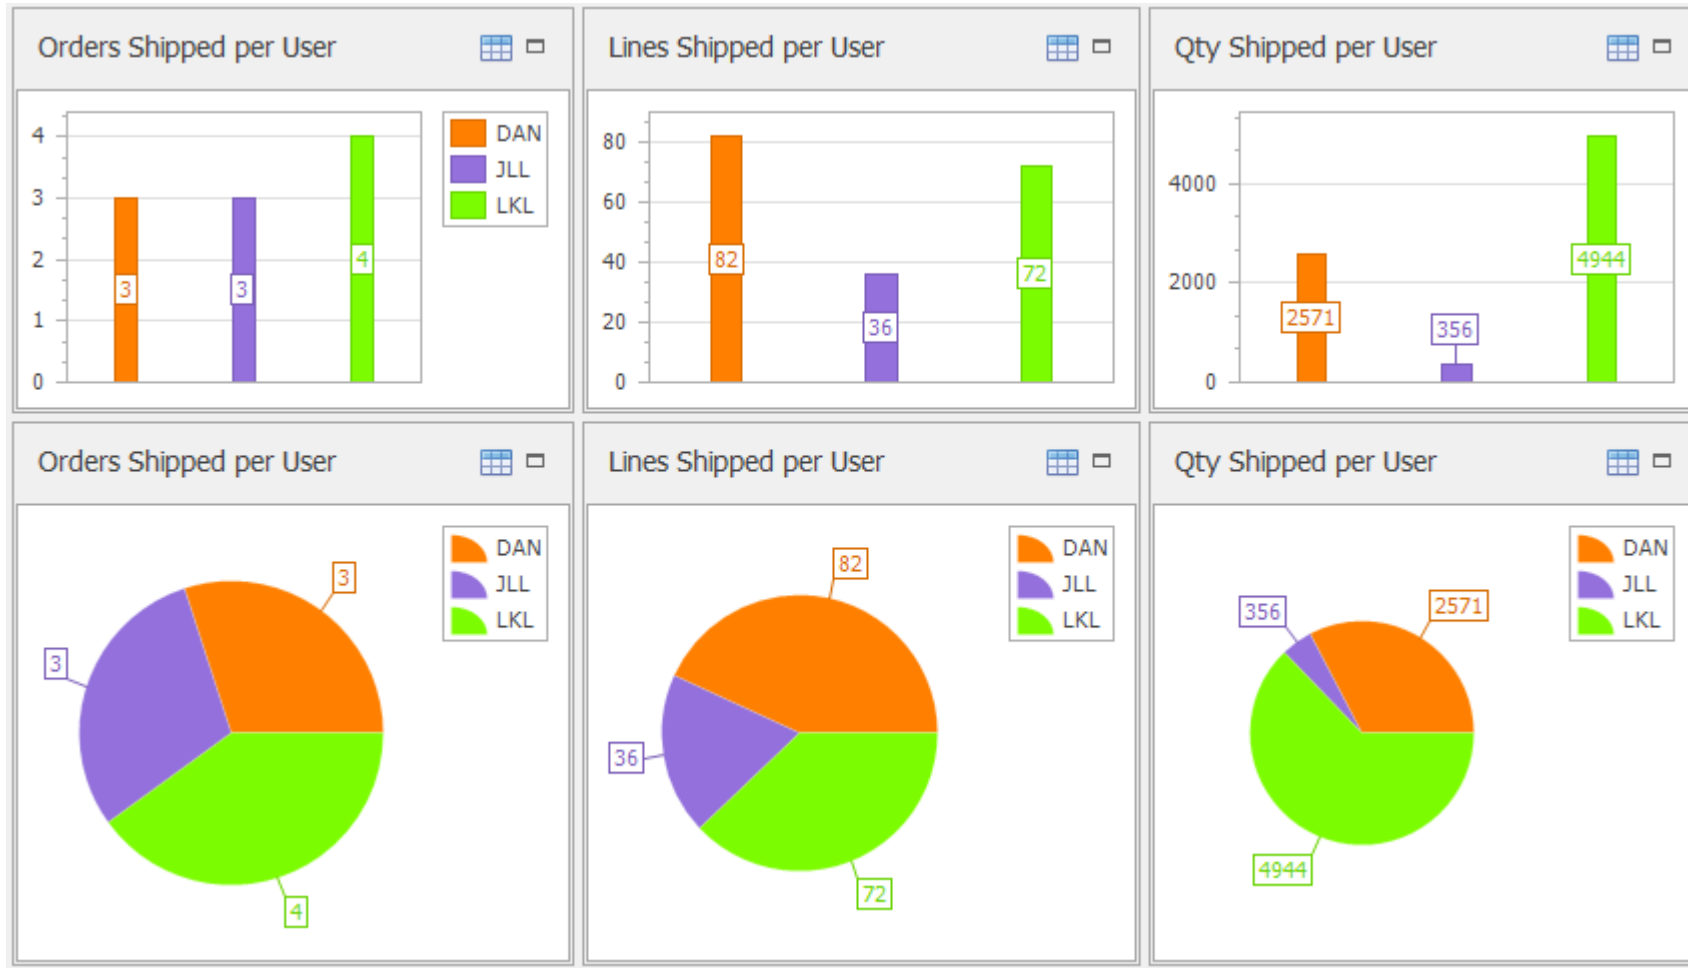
Orders Shipped per User

4
3
2
1
0

3
3
4

DAN
JLL
LKL

Lines Shipped per User

80
60
40
20
0

82
36
72

Qty Shipped per User

4000
2000
0

2571
356
4944

Orders Shipped per User

DAN
JLL
LKL

3
3
4

Lines Shipped per User

DAN
JLL
LKL

82
36
72

Qty Shipped per User

DAN
JLL
LKL

356
2571
4944